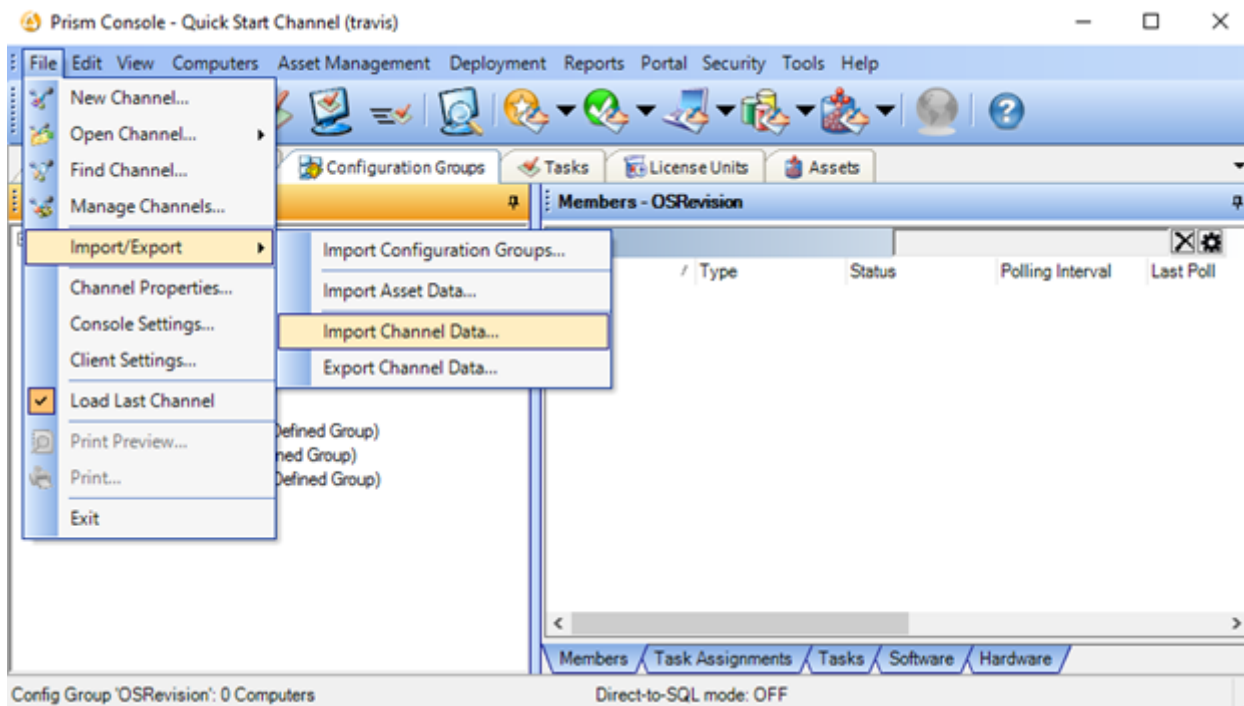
Prism Console - Quick Start Channel (travis)

File Edit View Computers Asset Management Deployment Reports Portal Security Tools Help

New Channel...
Open Channel...
Find Channel...
Manage Channels...
Import/Export
Channel Properties...
Console Settings...
Client Settings...
Load Last Channel
Print Preview...
Print...
Exit

Import Configuration Groups...
Import Asset Data...
Import Channel Data...
Export Channel Data...

Configuration Groups
Tasks
License Units
Assets

Members - OSRevision

Type Status Polling Interval Last Poll

efined Group)
ned Group)
efined Group)

Members Task Assignments Tasks Software Hardware

Config Group 'OSRevision': 0 Computers
Direct-to-SQL mode: OFF